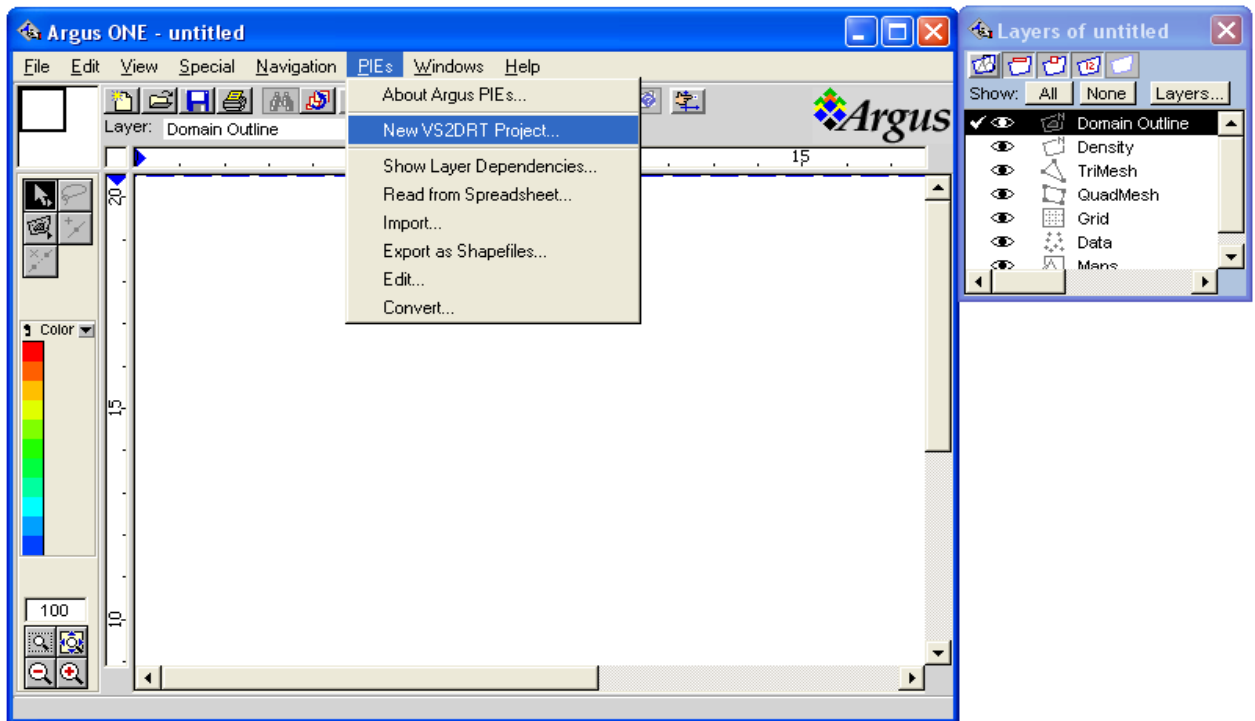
Argus ONE - untitled

File Edit View Special Navigation PIEs Windows Help

About Argus PIEs...
New VS2DRT Project...
Show Layer Dependencies...
Read from Spreadsheet...
Import...
Export as Shapefiles...
Edit...
Convert...

Layer: Domain Outline

Argus

15

20

15

10

Color

100

Layers of untitled

Show: All None Layers...

Domain Outline
Density
TriMesh
QuadMesh
Grid
Data
Maps